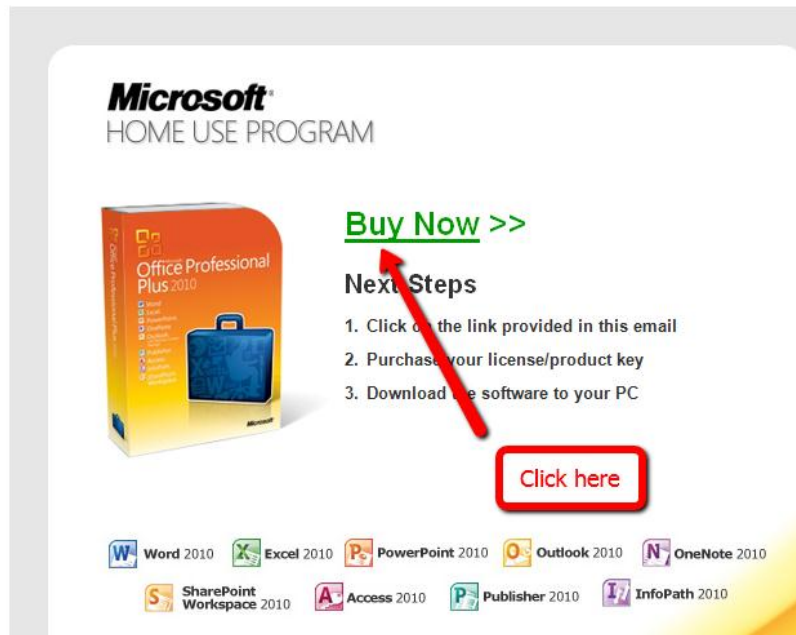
Microsoft
HOME USE PROGRAM

Office Professional Plus 2010

Buy Now >>

Next Steps

1. Click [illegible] the link provided in this email
2. Purchase your license/product key
3. Download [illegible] software to your PC

Click here

Word 2010 Excel 2010 PowerPoint 2010 Outlook 2010 OneNote 2010
SharePoint Workspace 2010 Access 2010 Publisher 2010 InfoPath 2010